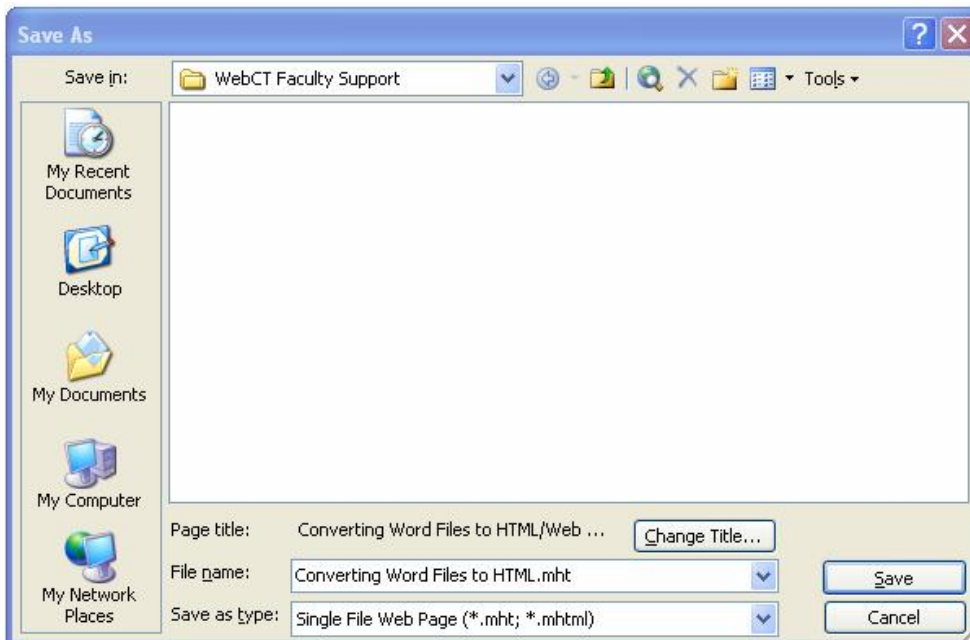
Save As

Save in: WebCT Faculty Support

Tools

My Recent Documents

Desktop

My Documents

My Computer

My Network Places

Page title: Converting Word Files to HTML/Web ...

Change Title...

File name: Converting Word Files to HTML.mht

Save

Save as type: Single File Web Page (*.mht; *.mhtml)

Cancel